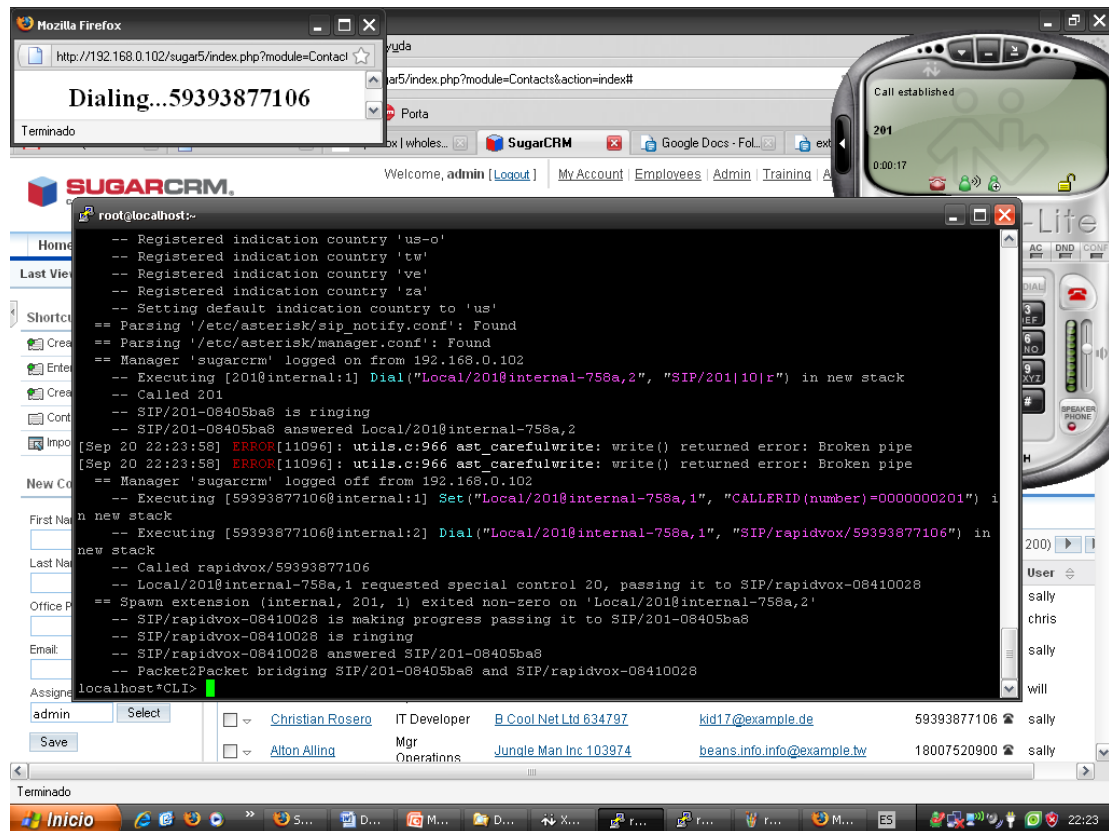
Mozilla Firefox
http://192.168.0.102/sugar5/index.php?module=Contact
Dialing...59393877106
Terminado

yuda
ar5/index.php?module=Contacts&action=index#
Porta
x | wholes...
SugarCRM
Google Docs - Fol...
ext

SUGARCRM.
Welcome, admin [Logout] My Account | Employees | Admin | Training | A

Home
Last Vie
Shortcu
Crea
Enter
Crea
Cont
Impo
New Co
First Na
Last Na
Office P
Email:
Assigne
admin Select
Save

Call established
201
0:00:17
-Lite
AC DND CONF
DIAL
3 DEF
6 MNO
9 WXYZ
#
SPEAKER PHONE
H

root@localhost:~
-- Registered indication country 'us-o'
-- Registered indication country 'tw'
-- Registered indication country 've'
-- Registered indication country 'za'
-- Setting default indication country to 'us'
== Parsing '/etc/asterisk/sip_notify.conf': Found
== Parsing '/etc/asterisk/manager.conf': Found
== Manager 'sugarcrm' logged on from 192.168.0.102
-- Executing [201@internal:1] Dial("Local/201@internal-758a,2", "SIP/201|10|r") in new stack
-- Called 201
-- SIP/201-08405ba8 is ringing
-- SIP/201-08405ba8 answered Local/201@internal-758a,2
[Sep 20 22:23:58] ERROR[11096]: utils.c:966 ast_carefulwrite: write() returned error: Broken pipe
[Sep 20 22:23:58] ERROR[11096]: utils.c:966 ast_carefulwrite: write() returned error: Broken pipe
== Manager 'sugarcrm' logged off from 192.168.0.102
-- Executing [59393877106@internal:1] Set("Local/201@internal-758a,1", "CALLERID(number)=0000000201") in new stack
-- Executing [59393877106@internal:2] Dial("Local/201@internal-758a,1", "SIP/rapidvox/59393877106") in new stack
-- Called rapidvox/59393877106
-- Local/201@internal-758a,1 requested special control 20, passing it to SIP/rapidvox-08410028
== Spawn extension (internal, 201, 1) exited non-zero on 'Local/201@internal-758a,2'
-- SIP/rapidvox-08410028 is making progress passing it to SIP/201-08405ba8
-- SIP/rapidvox-08410028 is ringing
-- SIP/rapidvox-08410028 answered SIP/201-08405ba8
-- Packet2Packet bridging SIP/201-08405ba8 and SIP/rapidvox-08410028
localhost*CLI>

200)
User
sally
chris
sally
will

| | Christian Rosero | IT Developer | B Cool Net Ltd 634797 | kid17@example.de | 59393877106 | sally |
|---|---|---|---|---|---|---|
| | Alton Alling | Mgr Operations | Jungle Man Inc 103974 | beans.info.info@example.tw | 18007520900 | sally |

Terminado
Inicio S... D... M... D... X... r... r... r... M... ES 22:23